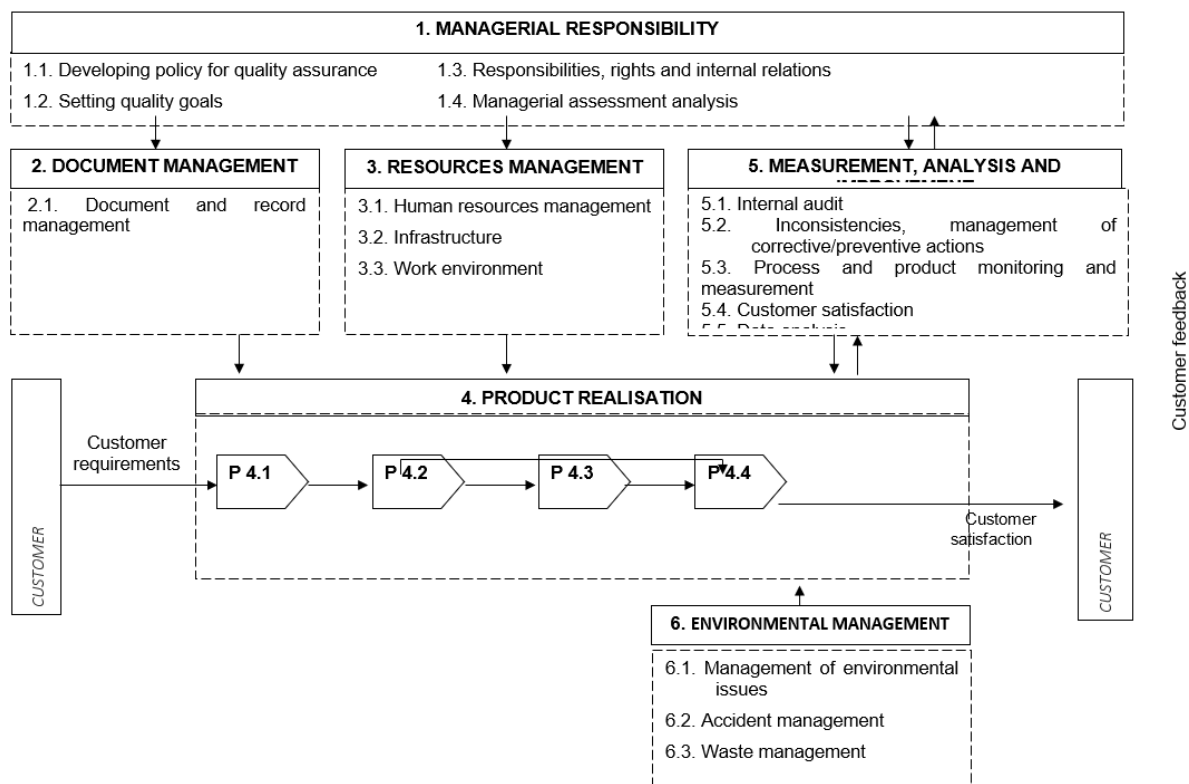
1. MANAGERIAL RESPONSIBILITY

1.1. Developing policy for quality assurance

1.2. Setting quality goals

1.3. Responsibilities, rights and internal relations

1.4. Managerial assessment analysis

2. DOCUMENT MANAGEMENT

2.1. Document and record management

3. RESOURCES MANAGEMENT

3.1. Human resources management

3.2. Infrastructure

3.3. Work environment

5. MEASUREMENT, ANALYSIS AND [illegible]

5.1. Internal audit

5.2. Inconsistencies, management of corrective/preventive actions

5.3. Process and product monitoring and measurement

5.4. Customer satisfaction

5.5. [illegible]

Customer feedback

4. PRODUCT REALISATION

CUSTOMER

Customer requirements

P 4.1

P 4.2

P 4.3

P 4.4

Customer satisfaction

CUSTOMER

6. ENVIRONMENTAL MANAGEMENT

6.1. Management of environmental issues

6.2. Accident management

6.3. Waste management